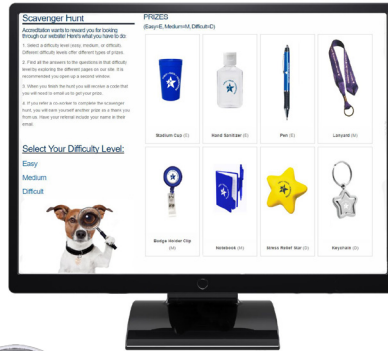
Scavenger Hunt

Accreditation wants to reward you for looking through our website! Here's what you have to do:

1. Select a difficulty level (easy, medium, or difficult). Different difficulty levels offer different types of prizes.

2. Find all the answers to the questions in that difficulty level by exploring the different pages on our site. It is recommended you open up a second window.

3. When you finish the hunt you will receive a code that you will need to email us to get your prize.

4. If you refer a co-worker to complete the scavenger hunt, you will earn yourself another prize as a thank you from us. Have your referral include your name in their email.

Select Your Difficulty Level:

Easy

Medium

Difficult

PRIZES
(Easy=E, Medium=M, Difficult=D)

Stadium Cup (E)

Hand Sanitizer (E)

Pen (E)

Lanyard (M)

Badge Holder Clip (M)

Notebook (M)

Stress Relief Star (D)

Keychain (D)